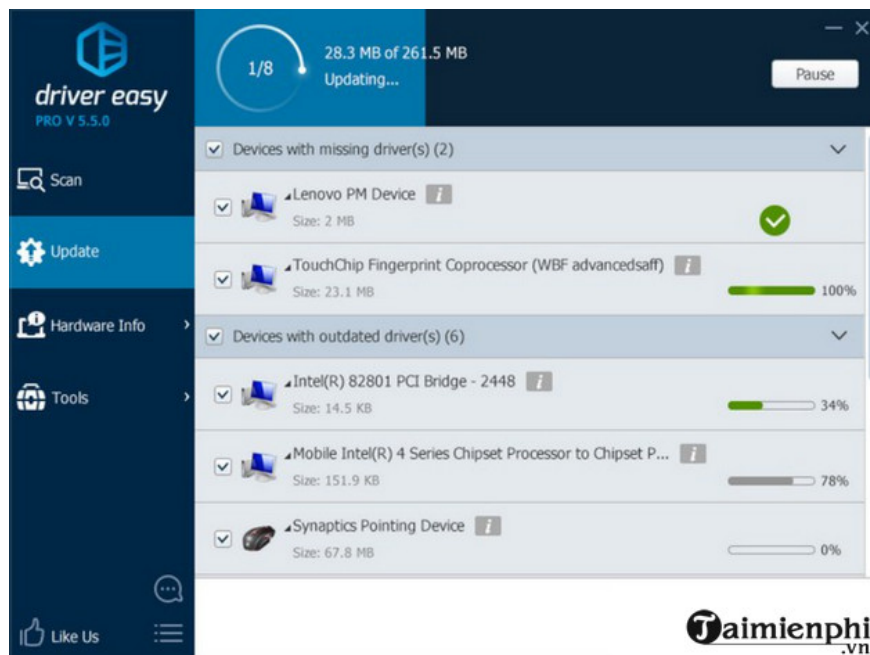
driver easy
PRO V 5.5.0

Scan

Update

Hardware Info

Tools

Like Us

1/8

28.3 MB of 261.5 MB
Updating...

Pause

Devices with missing driver(s) (2)

Lenovo PM Device
Size: 2 MB

TouchChip Fingerprint Coprocessor (WBF advancedsaff)
Size: 23.1 MB
100%

Devices with outdated driver(s) (6)

Intel(R) 82801 PCI Bridge - 2448
Size: 14.5 KB
34%

Mobile Intel(R) 4 Series Chipset Processor to Chipset P...
Size: 151.9 KB
78%

Synaptics Pointing Device
Size: 67.8 MB
0%

Taimienphi
.vn